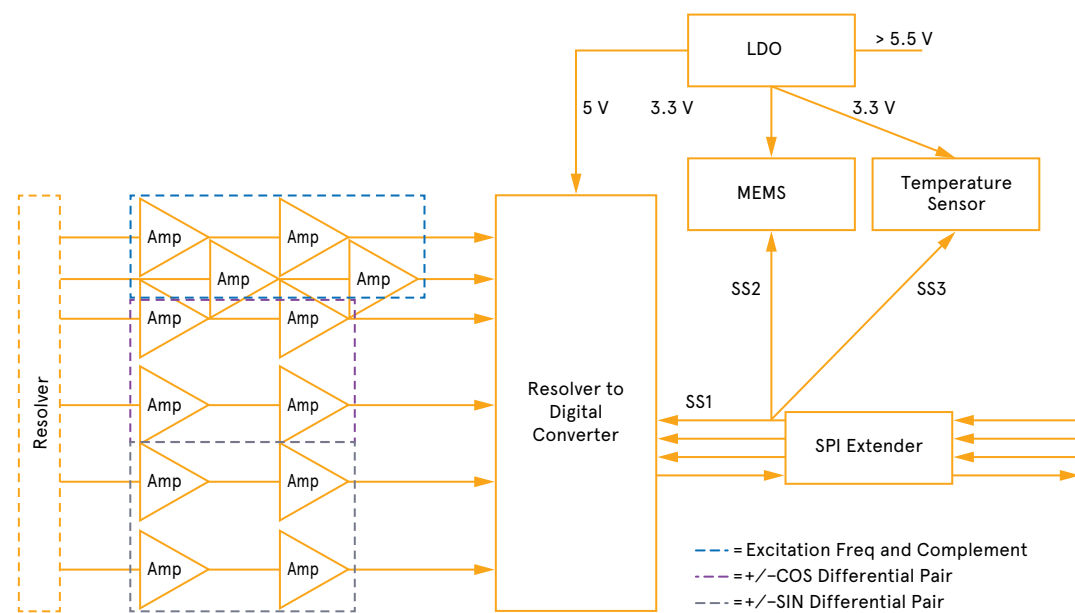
LDO
> 5.5 V
5 V
3.3 V
3.3 V
MEMS
Temperature Sensor
Resolver
Amp
Amp
Amp
Amp
Amp
Amp
Amp
Amp
Amp
Amp
Amp
Amp
Amp
Amp
SS2
SS3
Resolver to Digital Converter
SS1
SPI Extender
= Excitation Freq and Complement
=+/−COS Differential Pair
=+/−SIN Differential Pair